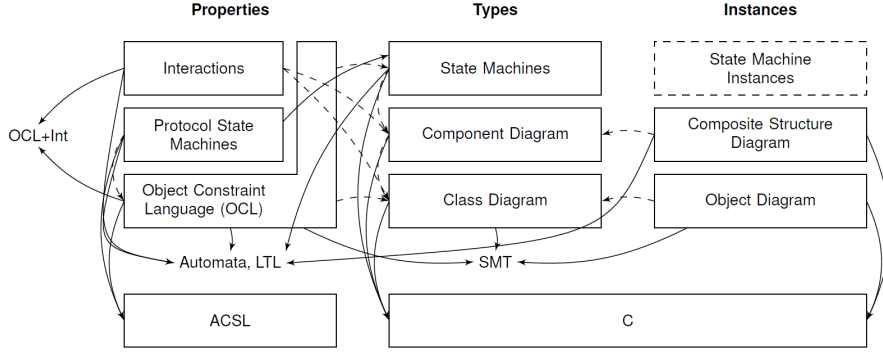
Properties

Types

Instances

Interactions

Protocol State Machines

Object Constraint Language (OCL)

OCL+Int

State Machines

Component Diagram

Class Diagram

State Machine Instances

Composite Structure Diagram

Object Diagram

Automata, LTL

SMT

ACSL

C